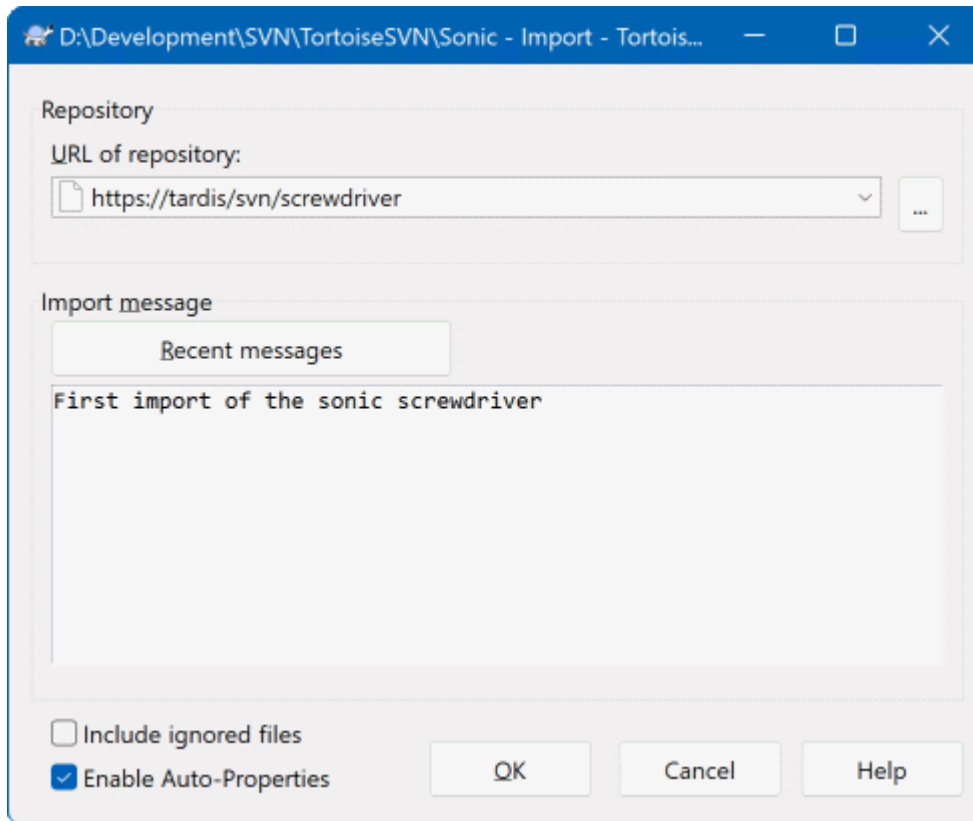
D:\Development\SVN\TortoiseSVN\Sonic - Import - Tortois...

Repository

URL of repository:

https://tardis/svn/screwdriver

...

Import message

Recent messages

First import of the sonic screwdriver

Include ignored files

Enable Auto-Properties

OK

Cancel

Help